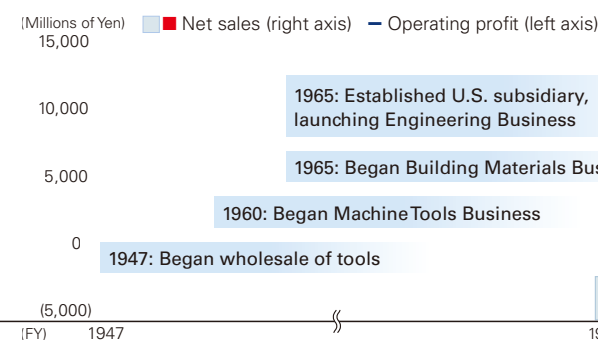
(Millions of Yen) Net sales (right axis) Operating profit (left axis)

15,000

10,000

5,000

0

(5,000)

(FY) 1947

1965: Established U.S. subsidiary, launching Engineering Business

1965: Began Building Materials Bu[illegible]

1960: Began Machine Tools Business

1947: Began wholesale of tools

1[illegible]